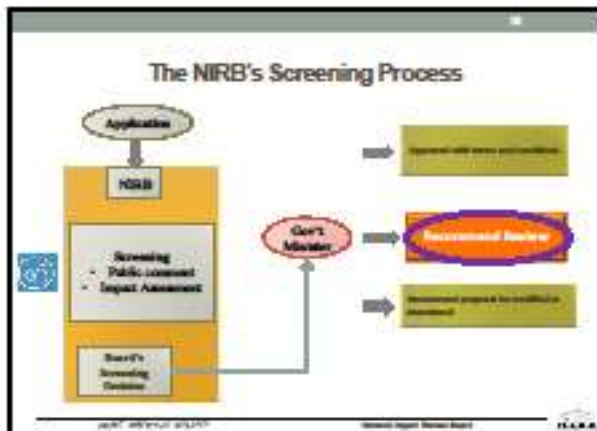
The NIRB's Screening Process

Application

NIRB

Screening
- Public comment
- Impact Assessment

Board's Screening Decision

Gov't Minister

Approved with terms and conditions

Recommend Review

Recommend proposal be modified or abandoned

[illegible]

Nunavut Impact Review Board

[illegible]